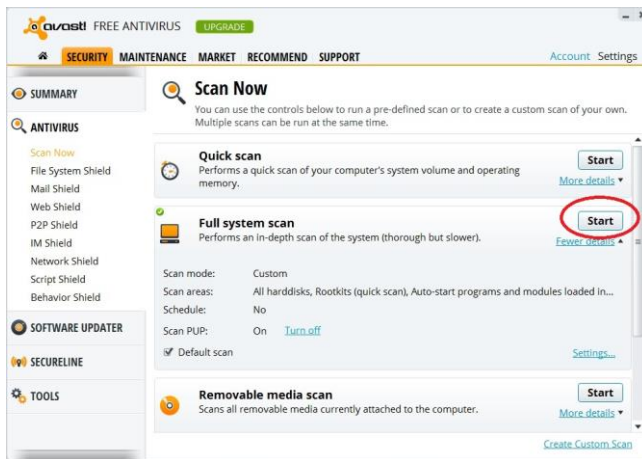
avast! FREE ANTIVIRUS UPGRADE

SECURITY MAINTENANCE MARKET RECOMMEND SUPPORT

Account Settings

SUMMARY

ANTIVIRUS

Scan Now
File System Shield
Mail Shield
Web Shield
P2P Shield
IM Shield
Network Shield
Script Shield
Behavior Shield

SOFTWARE UPDATER

SECURELINE

TOOLS

Scan Now

You can use the controls below to run a pre-defined scan or to create a custom scan of your own. Multiple scans can be run at the same time.

Quick scan
Performs a quick scan of your computer's system volume and operating memory.
Start
More details

Full system scan
Performs an in-depth scan of the system (thorough but slower).
Start
Fewer details

Scan mode: Custom
Scan areas: All harddisks, Rootkits (quick scan), Auto-start programs and modules loaded in...
Schedule: No
Scan PUP: On Turn off
Default scan
Settings...

Removable media scan
Scans all removable media currently attached to the computer.
Start
More details

Create Custom Scan